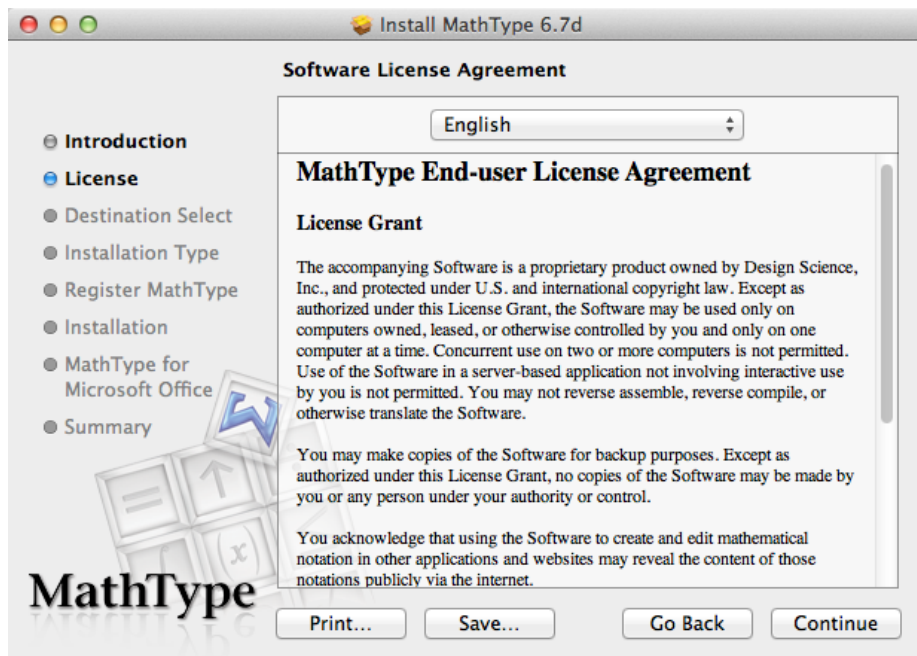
Install MathType 6.7d

Software License Agreement

Introduction
License
Destination Select
Installation Type
Register MathType
Installation
MathType for Microsoft Office
Summary

English

MathType End-user License Agreement

License Grant

The accompanying Software is a proprietary product owned by Design Science, Inc., and protected under U.S. and international copyright law. Except as authorized under this License Grant, the Software may be used only on computers owned, leased, or otherwise controlled by you and only on one computer at a time. Concurrent use on two or more computers is not permitted. Use of the Software in a server-based application not involving interactive use by you is not permitted. You may not reverse assemble, reverse compile, or otherwise translate the Software.

You may make copies of the Software for backup purposes. Except as authorized under this License Grant, no copies of the Software may be made by you or any person under your authority or control.

You acknowledge that using the Software to create and edit mathematical notation in other applications and websites may reveal the content of those notations publicly via the internet.

MathType

Print... Save... Go Back Continue